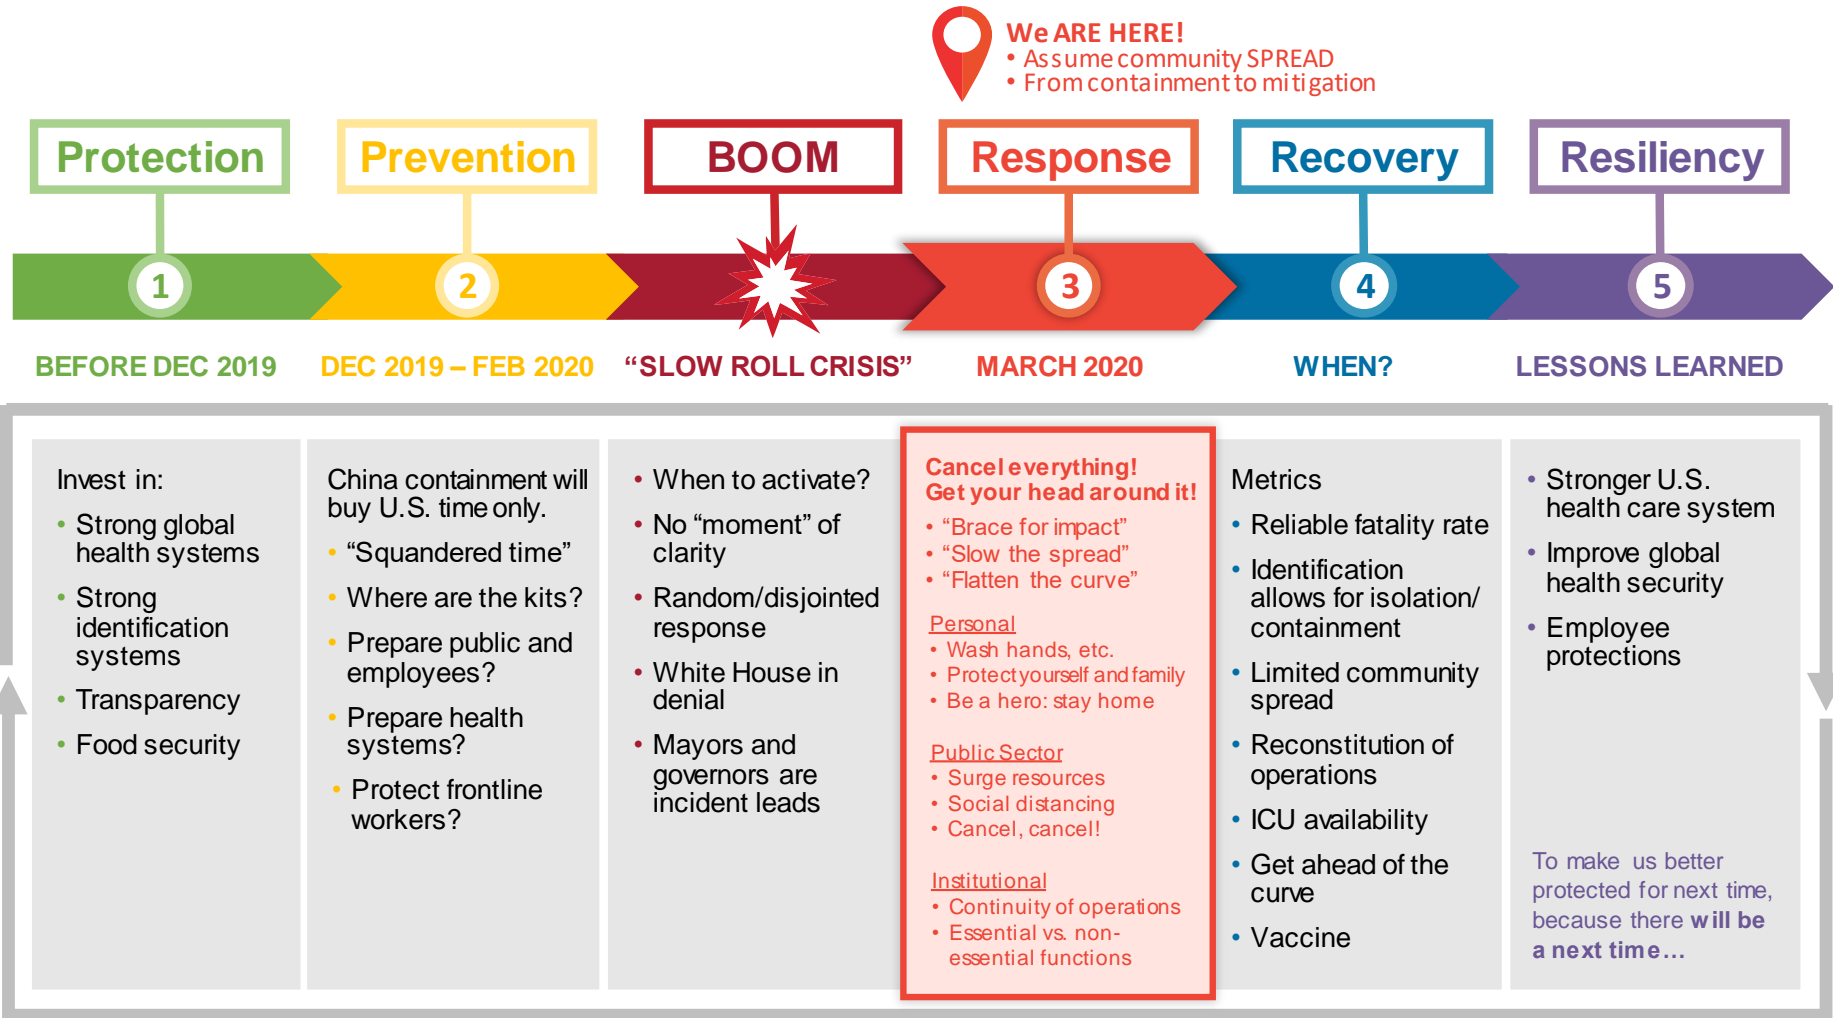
We ARE HERE!
• Assume community SPREAD
• From containment to mitigation

Protection

Prevention

BOOM

Response

Recovery

Resiliency

1

2

3

4

5

BEFORE DEC 2019

DEC 2019 – FEB 2020

“SLOW ROLL CRISIS”

MARCH 2020

WHEN?

LESSONS LEARNED

Invest in:
• Strong global health systems
• Strong identification systems
• Transparency
• Food security

China containment will buy U.S. time only.
• “Squandered time”
• Where are the kits?
• Prepare public and employees?
• Prepare health systems?
• Protect frontline workers?

• When to activate?
• No “moment” of clarity
• Random/disjointed response
• White House in denial
• Mayors and governors are incident leads

Cancel everything! Get your head around it!
• “Brace for impact”
• “Slow the spread”
• “Flatten the curve”

Personal
• Wash hands, etc.
• Protect yourself and family
• Be a hero: stay home

Public Sector
• Surge resources
• Social distancing
• Cancel, cancel!

Institutional
• Continuity of operations
• Essential vs. non-essential functions

Metrics
• Reliable fatality rate
• Identification allows for isolation/ containment
• Limited community spread
• Reconstitution of operations
• ICU availability
• Get ahead of the curve
• Vaccine

• Stronger U.S. health care system
• Improve global health security
• Employee protections

To make us better protected for next time, because there will be a next time…